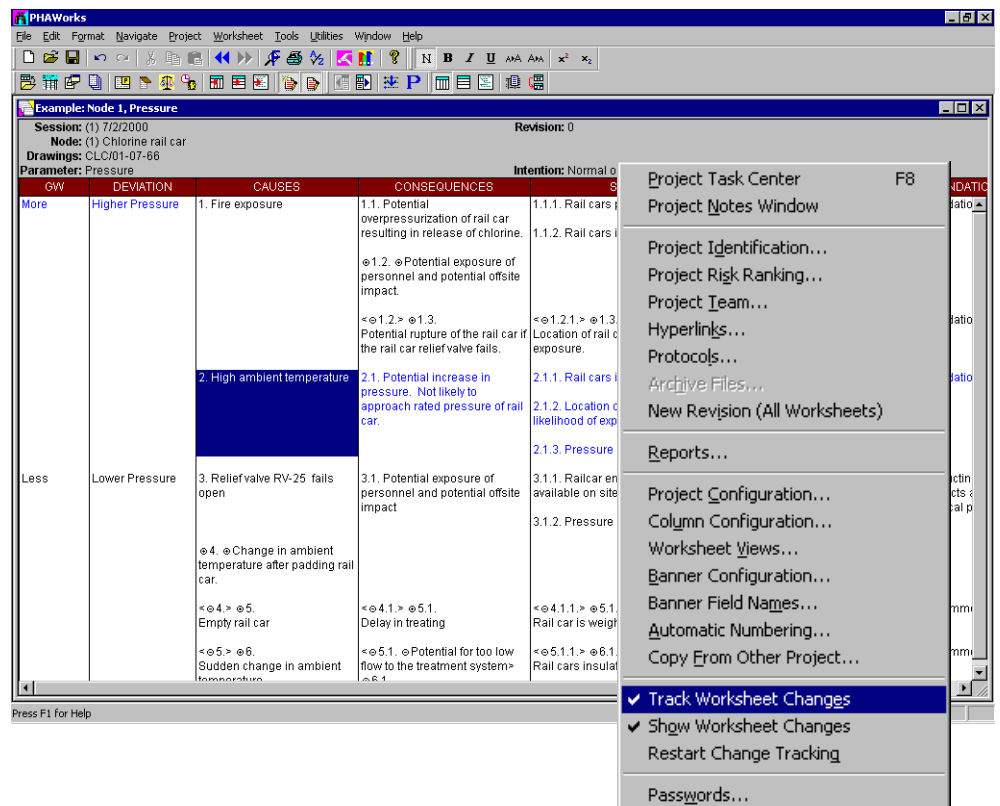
PHAWorks

File Edit Format Navigate Project Worksheet Tools Utilities Window Help

N B I U $x^2$ $x_2$

P

Example: Node 1, Pressure

Session: (1) 7/2/2000
Revision: 0
Node: (1) Chlorine rail car
Drawings: CLC/01-07-66
Parameter: Pressure
Intention: Normal o

| GW | DEVIATION | CAUSES | CONSEQUENCES | S | NDATIO |
|---|---|---|---|---|---|
| More | Higher Pressure | 1. Fire exposure | 1.1. Potential overpressurization of rail car resulting in release of chlorine. | 1.1.1. Rail cars | datio |
| | | | | 1.1.2. Rail cars | |
| | | | ⊕1.2. ⊕Potential exposure of personnel and potential offsite impact. | | |
| | | | <⊖1.2.> ⊕1.3. Potential rupture of the rail car if the rail car relief valve fails. | <⊖1.2.1.> ⊕1.3. Location of rail c exposure. | datio |
| | | 2. High ambient temperature | 2.1. Potential increase in pressure. Not likely to approach rated pressure of rail car. | 2.1.1. Rail cars | datio |
| | | | | 2.1.2. Location c likelihood of exp | |
| | | | | 2.1.3. Pressure | |
| Less | Lower Pressure | 3. Relief valve RV-25 fails open | 3.1. Potential exposure of personnel and potential offsite impact | 3.1.1. Railcar en available on site | ctin cts a cal p |
| | | | | 3.1.2. Pressure | |
| | | ⊕4. ⊕Change in ambient temperature after padding rail car. | | | |
| | | <⊖4.> ⊕5. Empty rail car | <⊖4.1.> ⊕5.1. Delay in treating | <⊖4.1.1.> ⊕5.1. Rail car is weigh | mm |
| | | <⊖5.> ⊕6. Sudden change in ambient temperature | <⊖5.1. ⊖Potential for too low flow to the treatment system> ⊖6.1. | <⊖5.1.1.> ⊕6.1. Rail cars insulat | mm |

Project Task Center F8
Project Notes Window
Project Identification...
Project Risk Ranking...
Project Team...
Hyperlinks...
Protocols...
Archive Files...
New Revision (All Worksheets)
Reports...
Project Configuration...
Column Configuration...
Worksheet Views...
Banner Configuration...
Banner Field Names...
Automatic Numbering...
Copy From Other Project...
✔ Track Worksheet Changes
✔ Show Worksheet Changes
Restart Change Tracking
Passwords...

Press F1 for Help